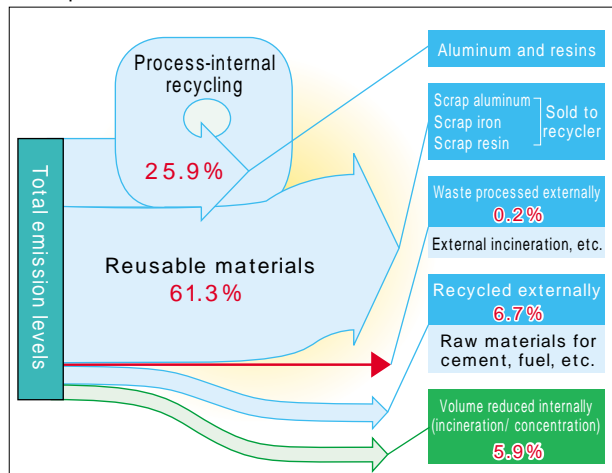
Total emission levels

Process-internal recycling

25.9%

Reusable materials
61.3%

Aluminum and resins

Scrap aluminum
Scrap iron
Scrap resin
Sold to recycler

Waste processed externally
0.2%

External incineration, etc.

Recycled externally
6.7%

Raw materials for cement, fuel, etc.

Volume reduced internally (incineration/ concentration)
5.9%